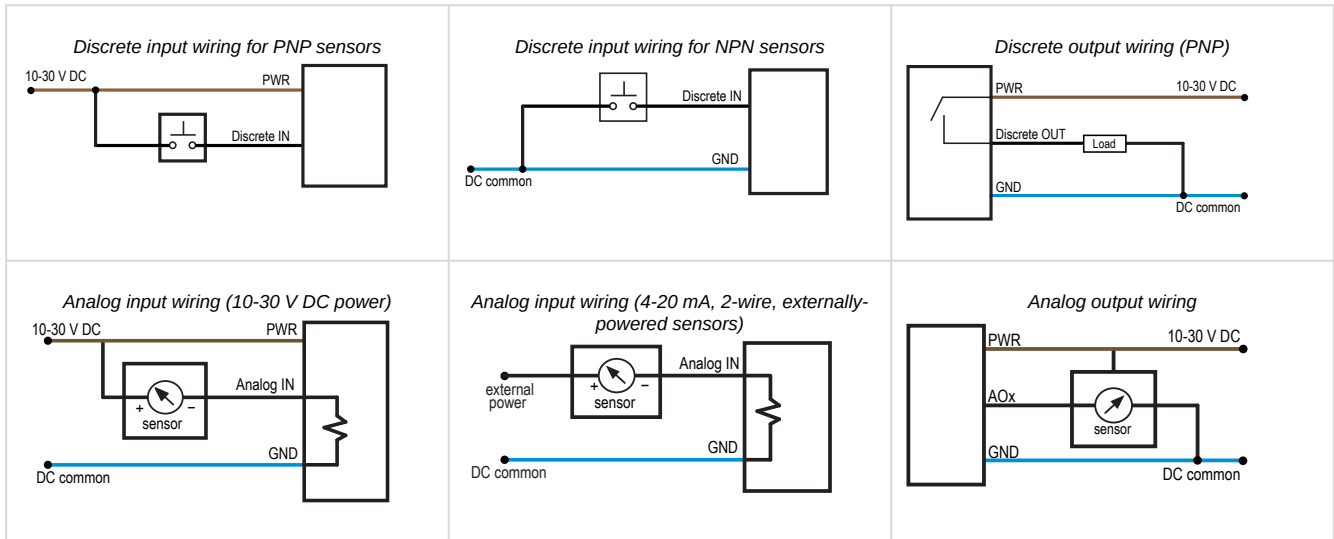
| Discrete input wiring for PNP sensors | Discrete input wiring for NPN sensors | Discrete output wiring (PNP) |
|---|---|---|
| 10-30 V DC<br>PWR<br>Discrete IN | Discrete IN<br>GND<br>DC common | PWR<br>10-30 V DC<br>Discrete OUT<br>Load<br>GND<br>DC common |
| Analog input wiring (10-30 V DC power) | Analog input wiring (4-20 mA, 2-wire, externally-powered sensors) | Analog output wiring |
| 10-30 V DC<br>PWR<br>Analog IN<br>+<br>–<br>sensor<br>GND<br>DC common | Analog IN<br>external power<br>+<br>–<br>sensor<br>GND<br>DC common | PWR<br>10-30 V DC<br>AOx<br>sensor<br>GND<br>DC common |